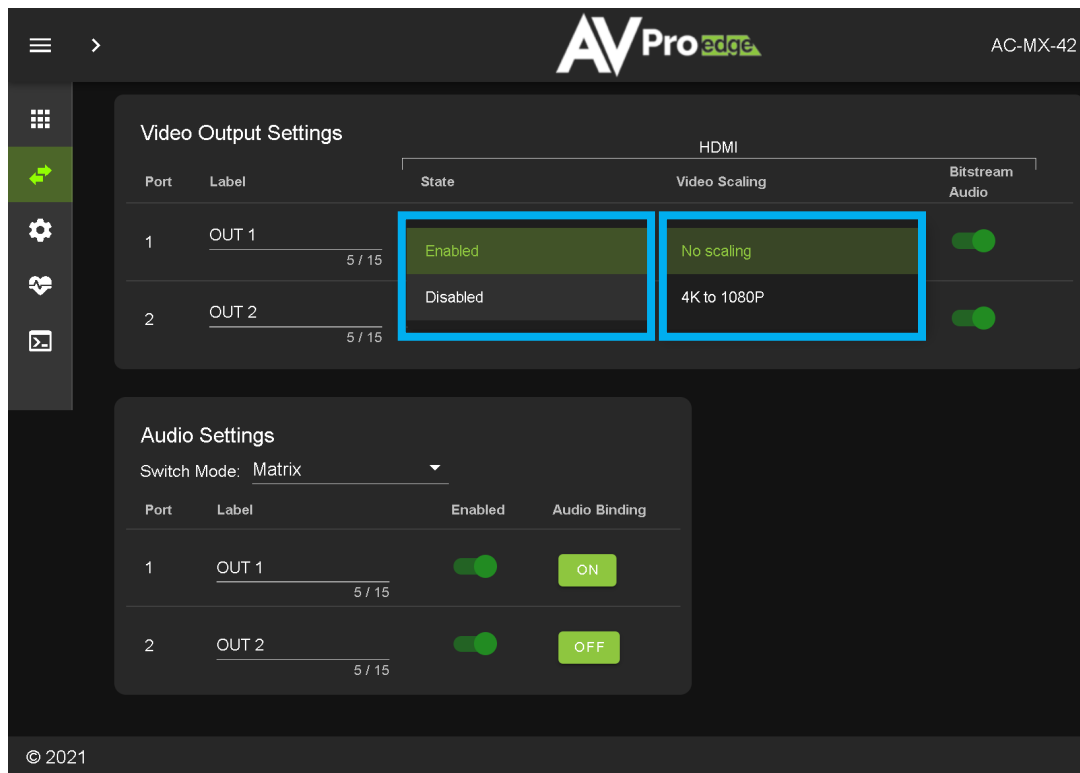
AVPro edge

AC-MX-42

Video Output Settings

HDMI

| Port | Label | State | Video Scaling | Bitstream Audio |
|---|---|---|---|---|
| 1 | OUT 1 5 / 15 | Enabled | No scaling | |
| 2 | OUT 2 5 / 15 | Disabled | 4K to 1080P | |

Audio Settings

Switch Mode: Matrix

| Port | Label | Enabled | Audio Binding |
|---|---|---|---|
| 1 | OUT 1 5 / 15 | | ON |
| 2 | OUT 2 5 / 15 | | OFF |

© 2021